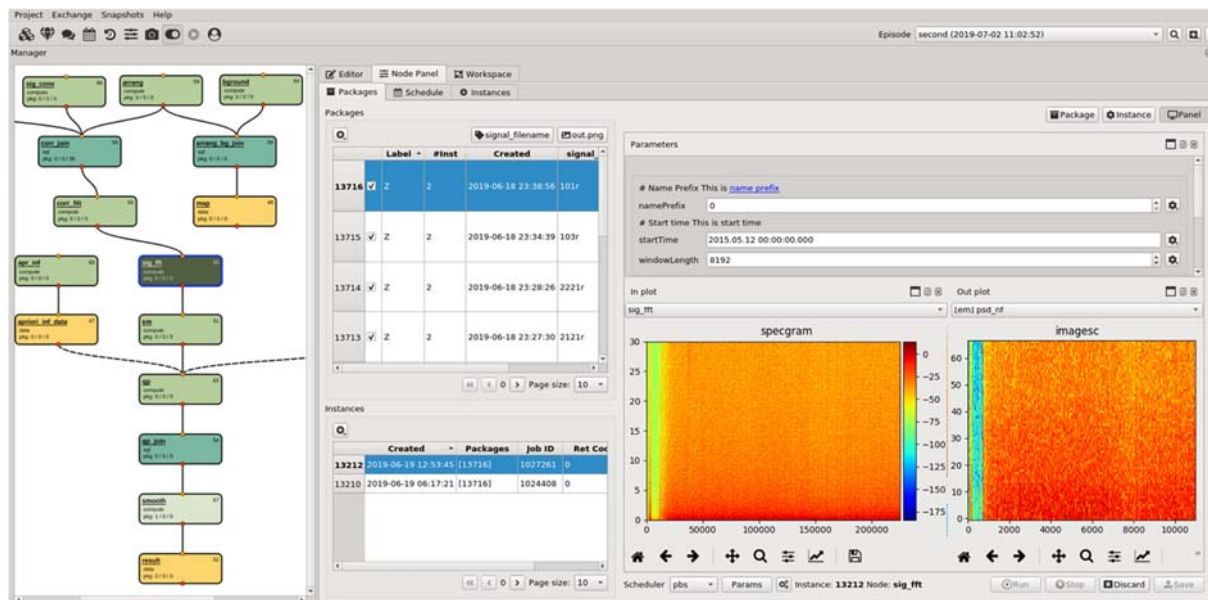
Project Exchange Snapshots Help

Episode second (2019-07-02 11:02:52)

Manager

sig_conv
arrang
bground
corr_join
arrang_bg_join
corr_fit
map
apr_inf
sig_fft
apriori_inf_data
em
sp
sp_join
smooth
result

Editor Node Panel Workspace

Packages Schedule Instances

Packages

signal_filename out.png

| | Label | #Inst | Created | signal_ |
|---|---|---|---|---|
| 13716 | Z | 2 | 2019-06-18 23:38:56 | 101r |
| 13715 | Z | 2 | 2019-06-18 23:34:39 | 103r |
| 13714 | Z | 2 | 2019-06-18 23:28:26 | 2221r |
| 13713 | Z | 2 | 2019-06-18 23:27:30 | 2121r |

0 Page size: 10

Instances

| | Created | Packages | Job ID | Ret Coc |
|---|---|---|---|---|
| 13212 | 2019-06-19 12:53:45 | [13716] | 1027261 | 0 |
| 13210 | 2019-06-19 06:17:21 | [13716] | 1024408 | 0 |

0 Page size: 10

Package Instance Panel

Parameters

# Name Prefix This is name prefix
namePrefix 0
# Start time This is start time
startTime 2015.05.12 00:00:00.000
windowLength 8192

In plot
sig_fft

Out plot
[em] psd_nf

specgram

imagesc

30 25 20 15 10 5 0
0 50000 100000 150000 200000
0 −25 −50 −75 −100 −125 −150 −175

60 50 40 30 20 10 0
0 2000 4000 6000 8000 10000

Scheduler pbs Params Instance: 13212 Node: sig_fft Run Stop Discard Save